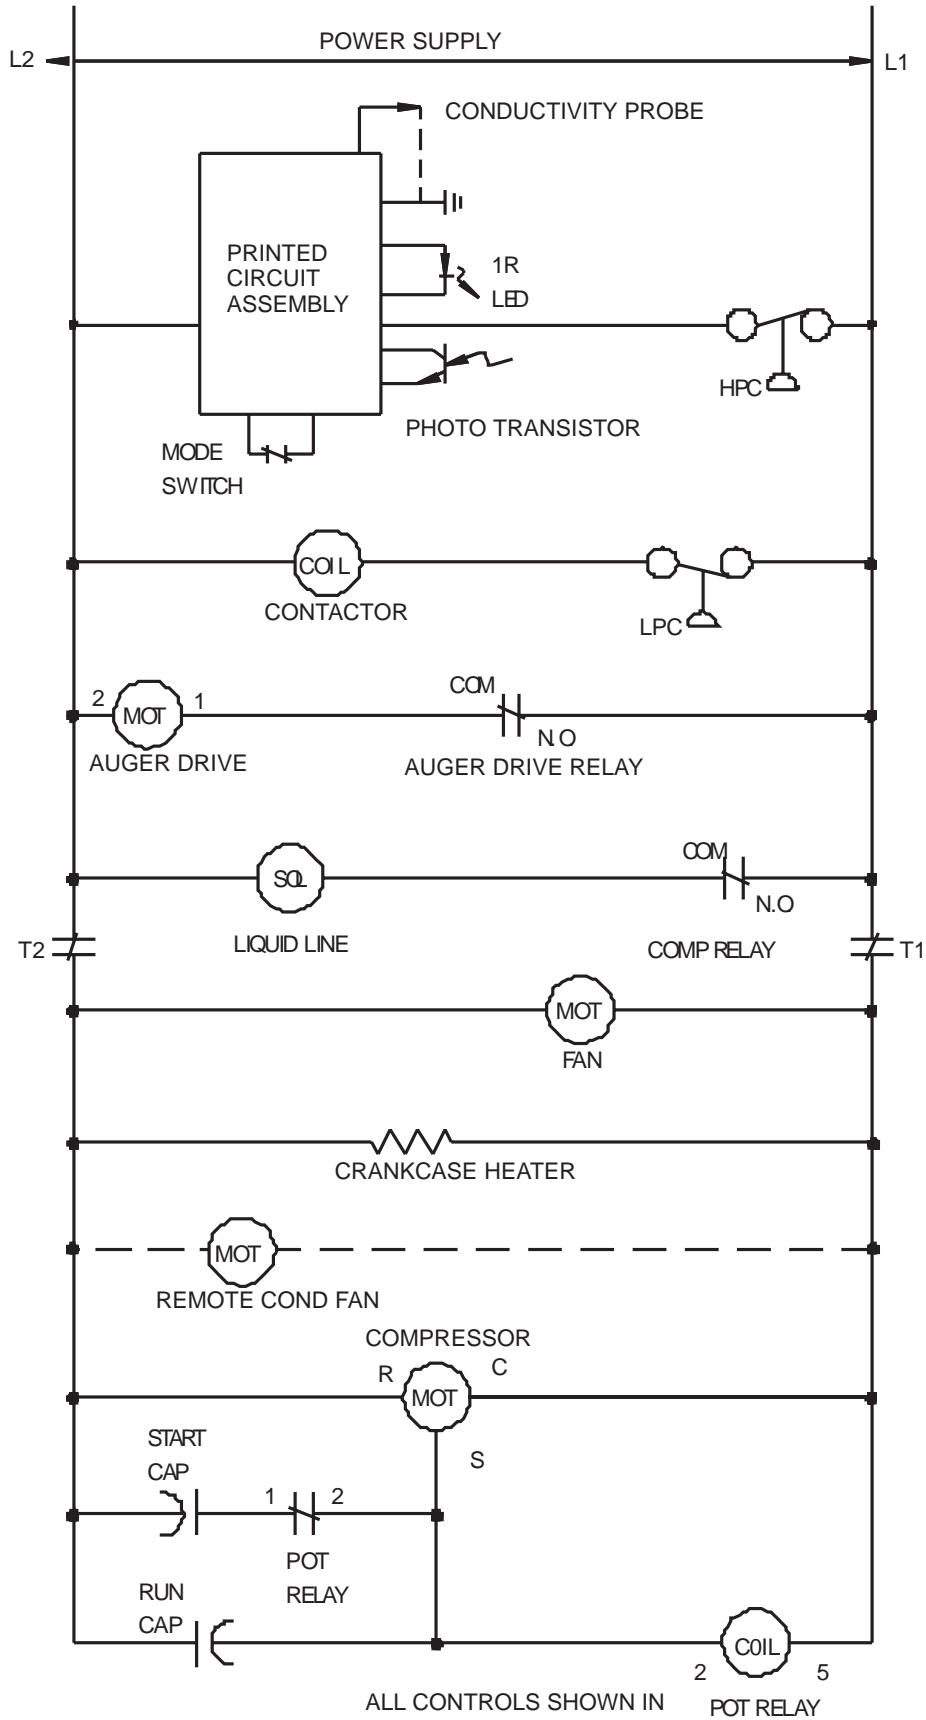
L2
POWER SUPPLY
L1

CONDUCTIVITY PROBE

PRINTED CIRCUIT ASSEMBLY

1R LED

HPC

PHOTO TRANSISTOR

MODE SWITCH

COIL
CONTACTOR

LPC

2 MOT 1
AUGER DRIVE

COM
N.O
AUGER DRIVE RELAY

SOL
LIQUID LINE

COM
N.O
COMP RELAY

T2
T1

MOT
FAN

CRANKCASE HEATER

MOT
REMOTE COND FAN

COMPRESSOR
R MOT C
S

START CAP
1 2
POT RELAY

RUN CAP

COIL
2 5
POT RELAY

ALL CONTROLS SHOWN IN